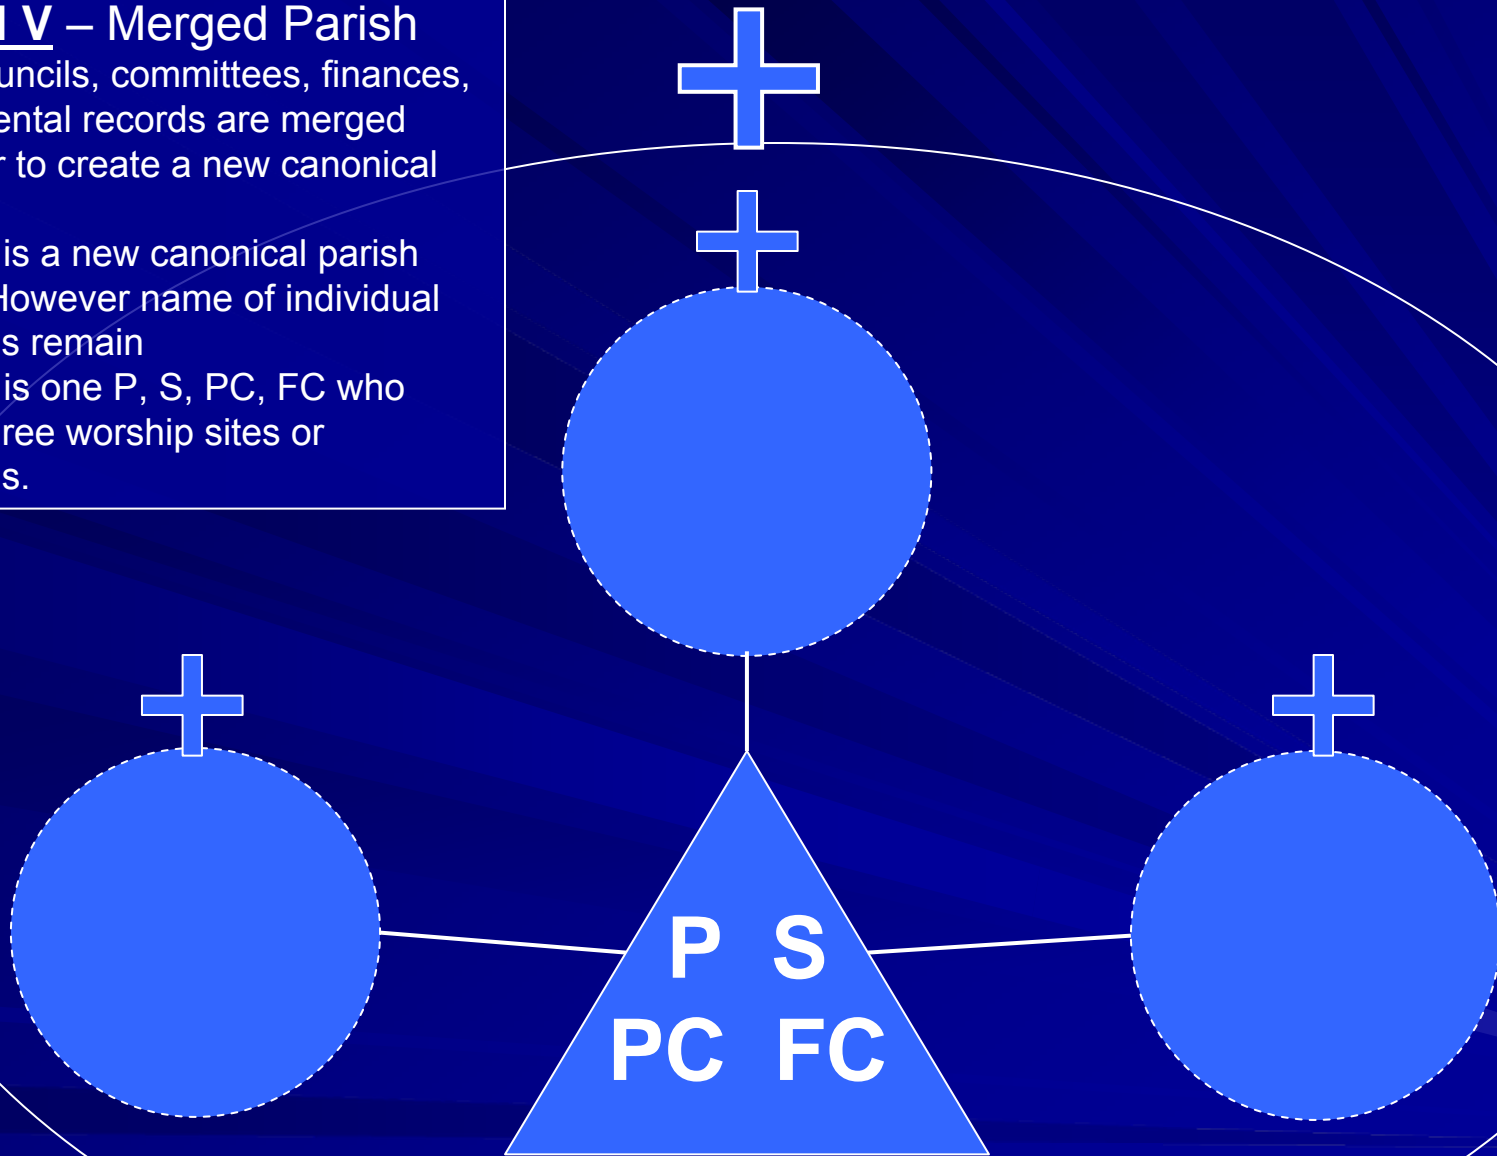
l V – Merged Parish
uncils, committees, finances, ental records are merged r to create a new canonical

is a new canonical parish However name of individual s remain
is one P, S, PC, FC who ree worship sites or s.

P S
PC FC